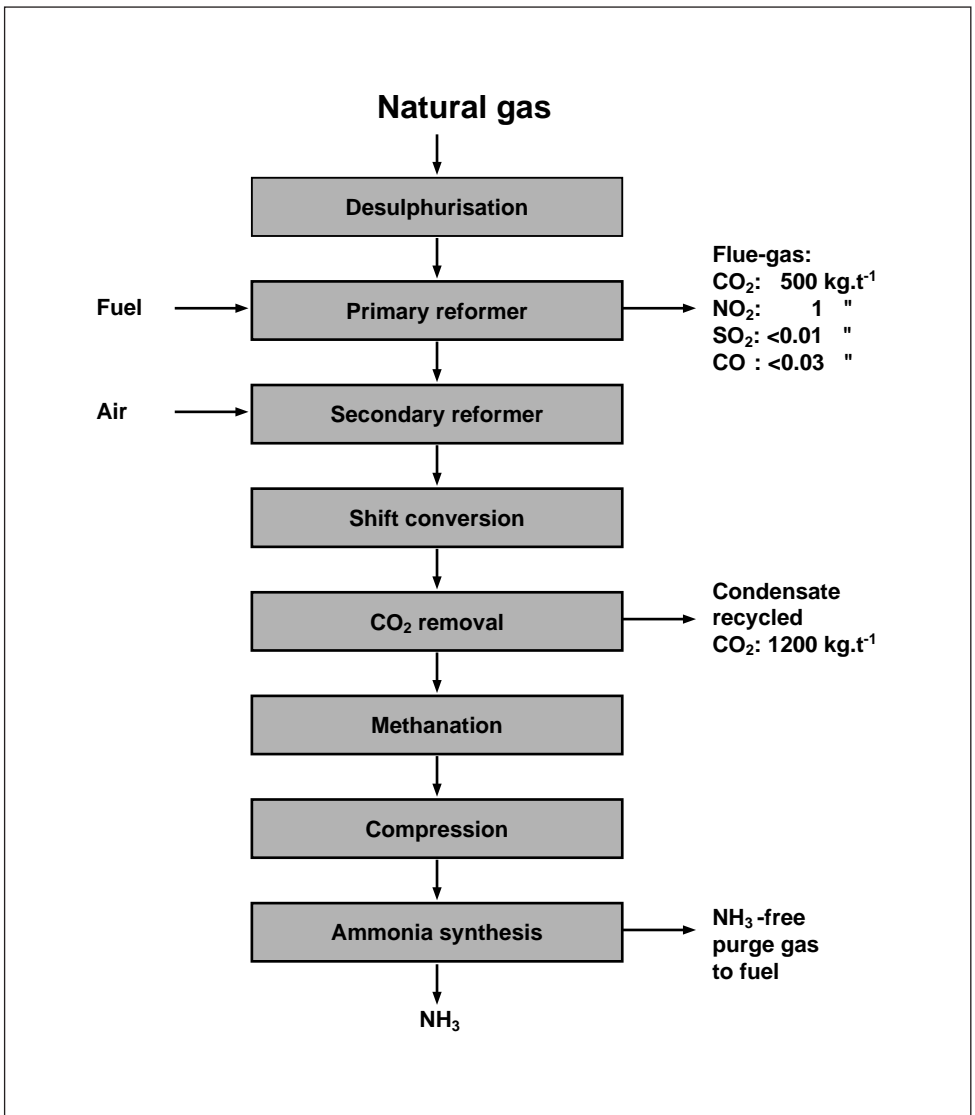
Natural gas

Desulphurisation

Fuel

Primary reformer

Flue-gas:
$CO_2$: 500 kg.t$^{-1}$
$NO_2$: 1 "
$SO_2$: <0.01 "
CO : <0.03 "

Air

Secondary reformer

Shift conversion

$CO_2$ removal

Condensate recycled
$CO_2$: 1200 kg.t$^{-1}$

Methanation

Compression

Ammonia synthesis

$NH_3$-free purge gas to fuel

$NH_3$